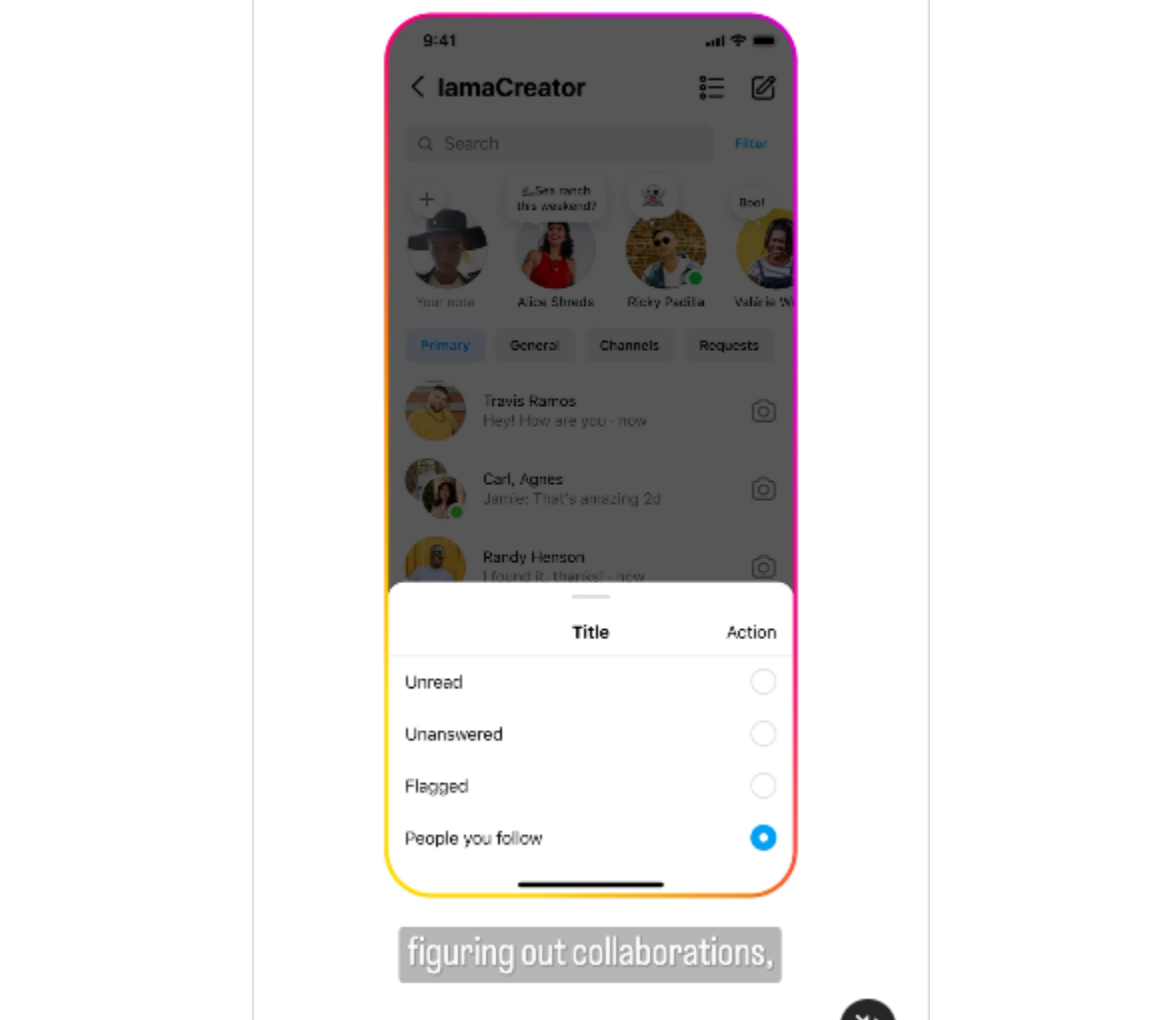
9:41

< IamaCreator

Search

Filter

+

See ranch this weekend?

Boo!

Your note

Alice Shieds

Ricky Padilla

Valérie W

Primary

General

Channels

Requests

Travis Ramos
Hey! How are you · now

Carl, Agnes
Jamie: That's amazing 2d

Randy Henson
I found it, thanks! · now

Title

Action

Unread

Unanswered

Flagged

People you follow

figuring out collaborations,